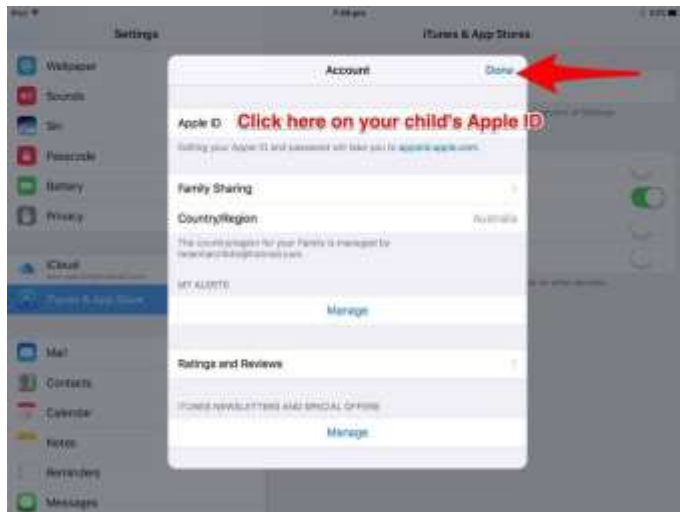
Settings

iTunes & App Stores

Wallpaper

Sounds

Siri

Passcode

Battery

Privacy

iCloud

iTunes & App Store

Mail

Contacts

Calendar

Notes

Reminders

Messages

Account

Done

Apple ID

Click here on your child's Apple ID

Editing your Apple ID and password will take you to appleid.apple.com.

Family Sharing

Country/Region

Australia

The country/region for your Family is managed by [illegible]

MY ALERTS

Manage

Ratings and Reviews

ITUNES NEWSLETTERS AND SPECIAL OFFERS

Manage